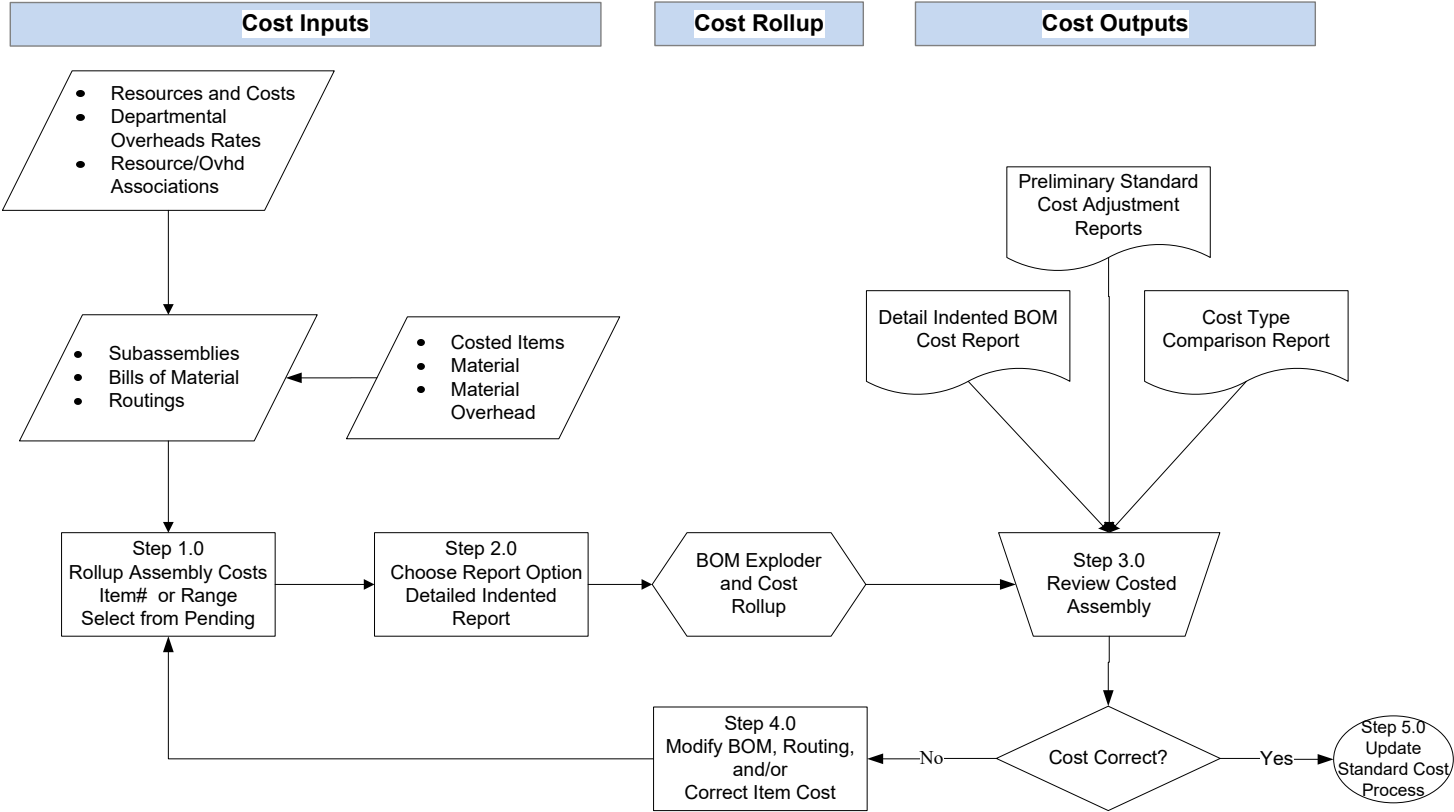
Cost Inputs

Cost Rollup

Cost Outputs

- Resources and Costs
- Departmental Overheads Rates
- Resource/Ovhd Associations

Preliminary Standard Cost Adjustment Reports

Detail Indented BOM Cost Report

Cost Type Comparison Report

- Subassemblies
- Bills of Material
- Routings

- Costed Items
- Material
- Material Overhead

Step 1.0
Rollup Assembly Costs
Item# or Range
Select from Pending

Step 2.0
Choose Report Option
Detailed Indented Report

BOM Exploder and Cost Rollup

Step 3.0
Review Costed Assembly

Step 4.0
Modify BOM, Routing, and/or
Correct Item Cost

No

Cost Correct?

Yes

Step 5.0
Update Standard Cost Process